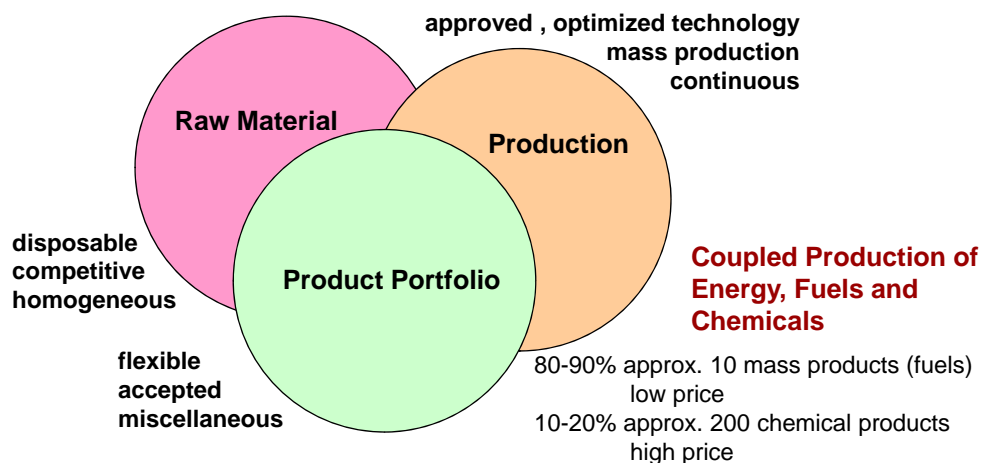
approved , optimized technology
mass production
continuous

Raw Material

Production

disposable
competitive
homogeneous

Product Portfolio

Coupled Production of Energy, Fuels and Chemicals

flexible
accepted
miscellaneous

80-90% approx. 10 mass products (fuels)
low price
10-20% approx. 200 chemical products
high price